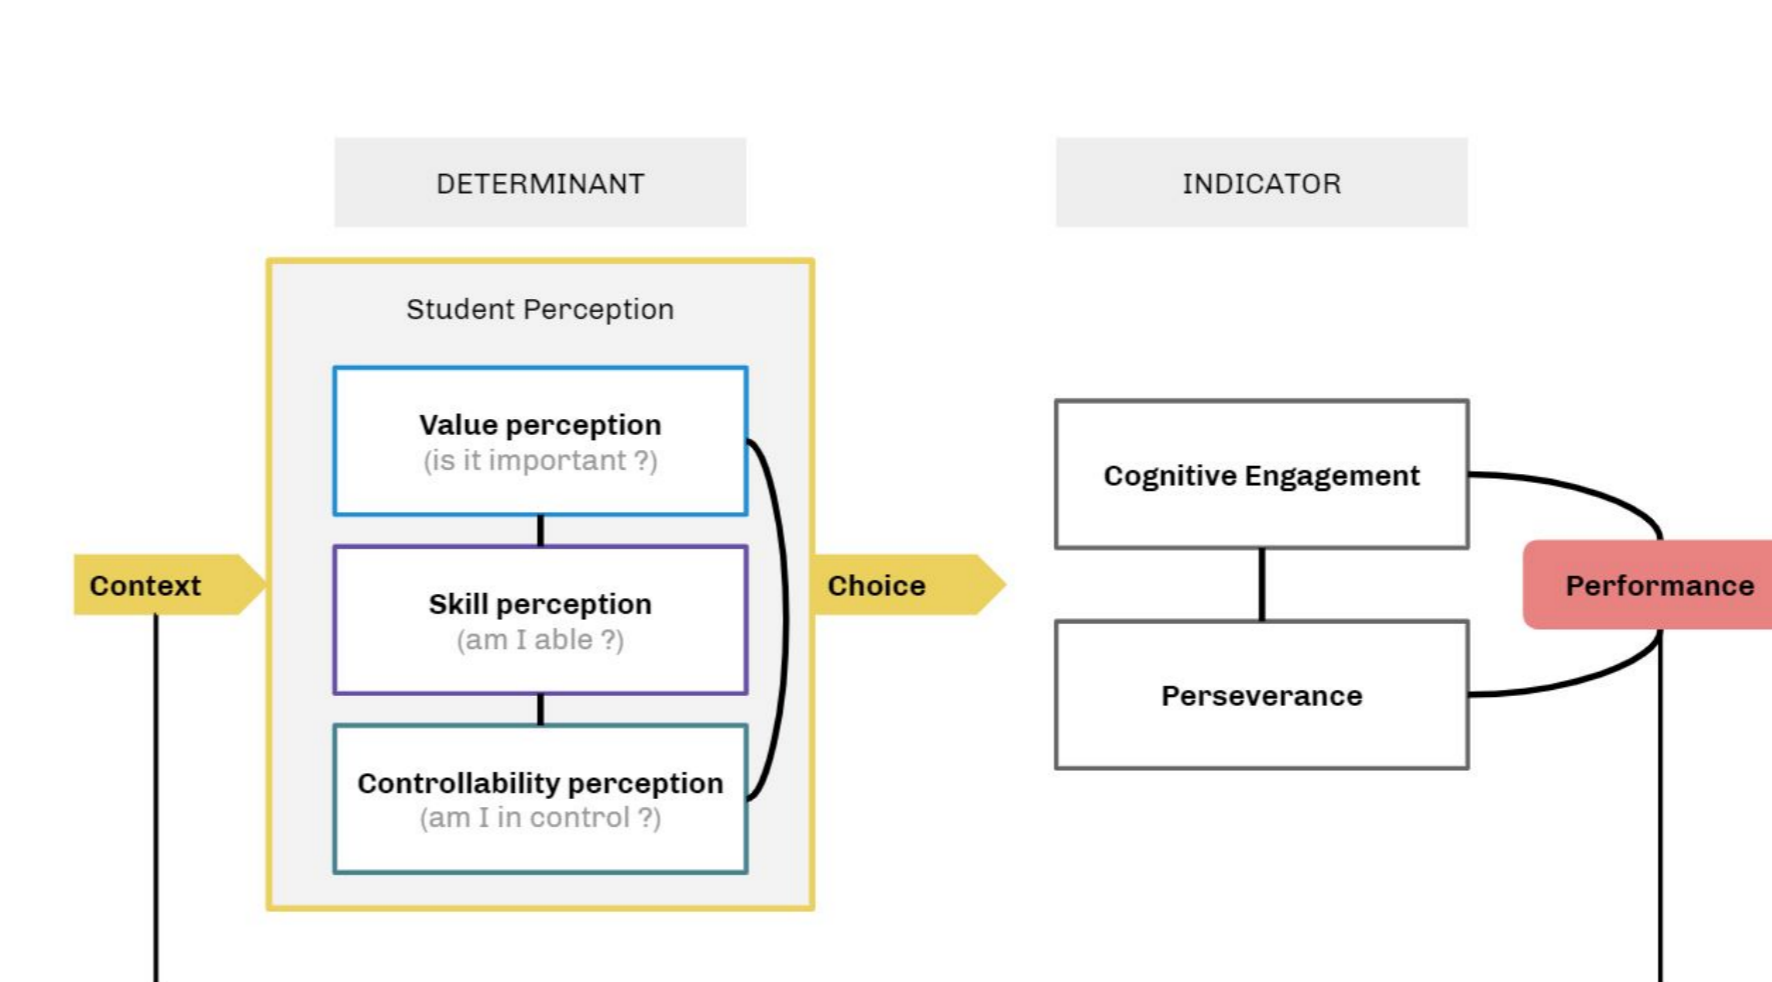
DETERMINANT

INDICATOR

Student Perception

Value perception
(is it important ?)

Skill perception
(am I able ?)

Controllability perception
(am I in control ?)

Context

Choice

Cognitive Engagement

Perseverance

Performance